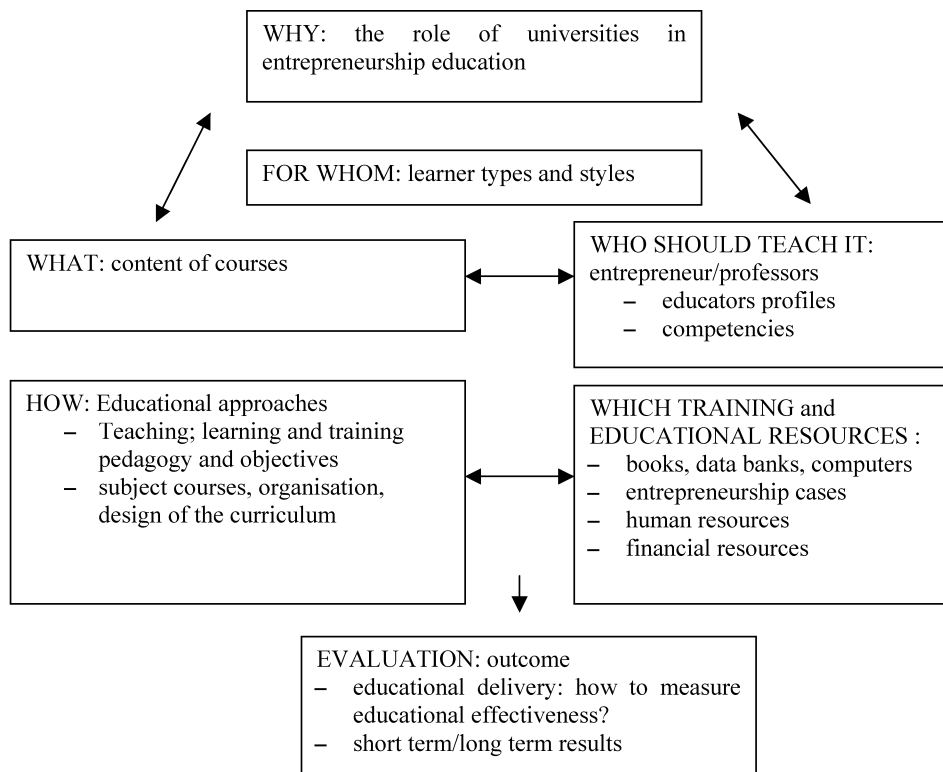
WHY: the role of universities in entrepreneurship education

FOR WHOM: learner types and styles

WHAT: content of courses

WHO SHOULD TEACH IT: entrepreneur/professors
– educators profiles
– competencies

HOW: Educational approaches
– Teaching; learning and training pedagogy and objectives
– subject courses, organisation, design of the curriculum

WHICH TRAINING and EDUCATIONAL RESOURCES :
– books, data banks, computers
– entrepreneurship cases
– human resources
– financial resources

EVALUATION: outcome
– educational delivery: how to measure educational effectiveness?
– short term/long term results